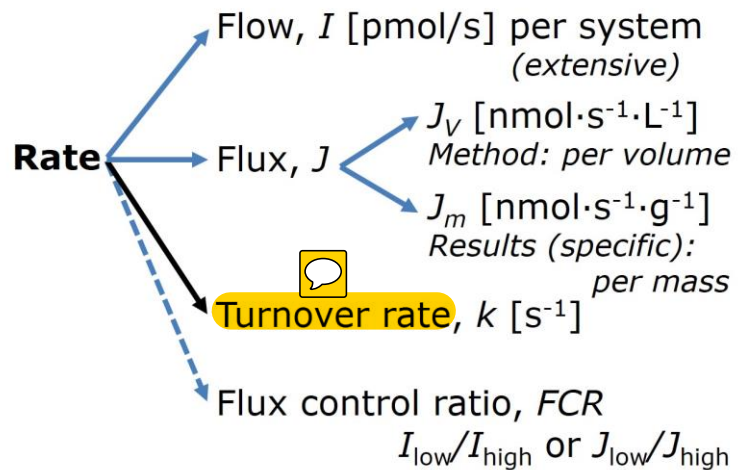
Rate

Flow, $I$ [pmol/s] per system
(extensive)

Flux, $J$

$J_V$ [nmol·s$^{-1}$·L$^{-1}$]
Method: per volume

$J_m$ [nmol·s$^{-1}$·g$^{-1}$]
Results (specific): per mass

Turnover rate, $k$ [s$^{-1}$]

Flux control ratio, $FCR$
$I_{\text{low}}/I_{\text{high}}$ or $J_{\text{low}}/J_{\text{high}}$